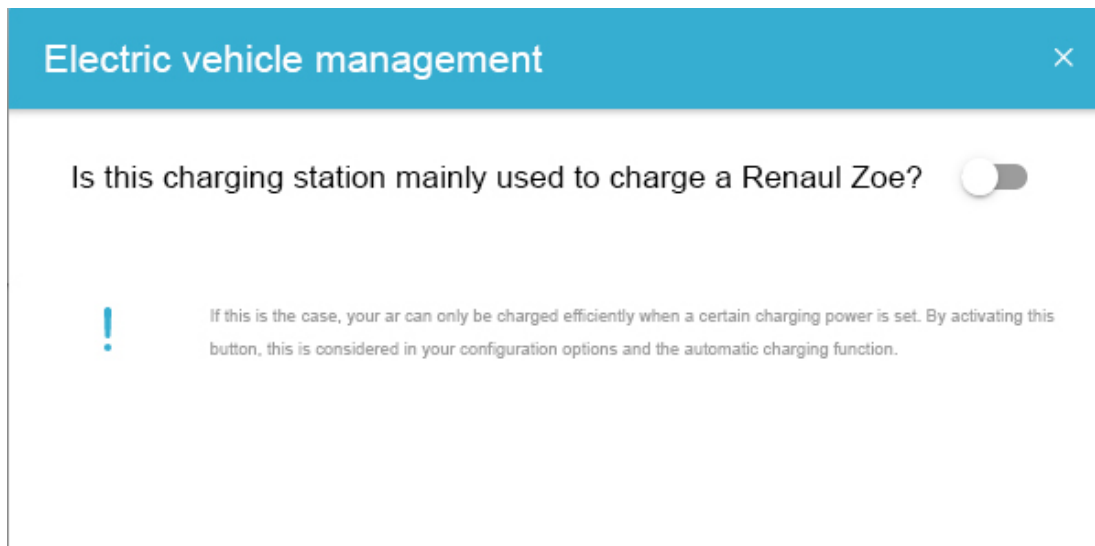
Electric vehicle management ×

Is this charging station mainly used to charge a Renaul Zoe?

!

If this is the case, your ar can only be charged efficiently when a certain charging power is set. By activating this button, this is considered in your configuration options and the automatic charging function.